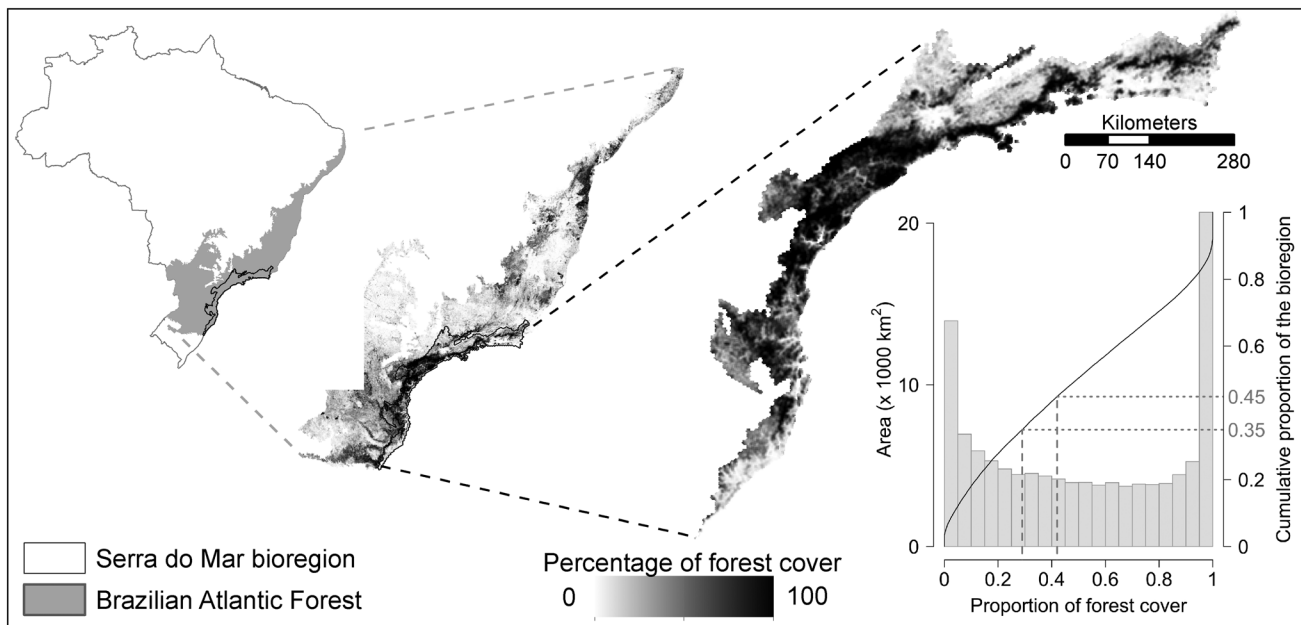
Kilometers
0 70 140 280

Area (x 1000 km$^2$)
20
10
0

Cumulative proportion of the bioregion
1
0.8
0.6
0.45
0.35
0.2
0

0 0.2 0.4 0.6 0.8 1
Proportion of forest cover

Serra do Mar bioregion
Brazilian Atlantic Forest

Percentage of forest cover
0 100